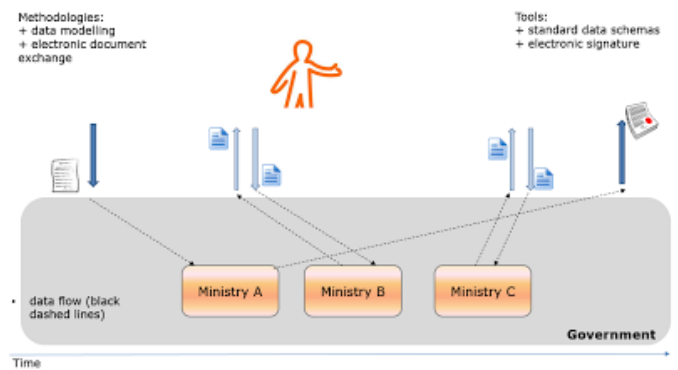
Methodologies:
+ data modelling
+ electronic document exchange

Tools:
+ standard data schemas
+ electronic signature

Ministry A

Ministry B

Ministry C

• data flow (black dashed lines)

Government

Time